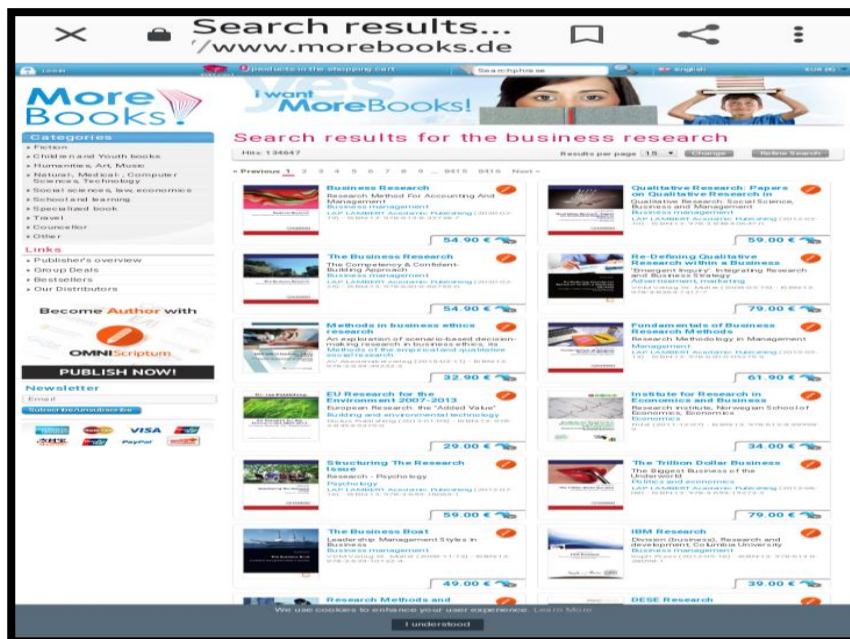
Search results...
://www.morebooks.de

Login | 0 products in the shopping cart | Searchphrase | English | EUR (€)

More Books!

I want MoreBooks!

Categories
» Fiction
» Children and Youth books
» Humanities, Art, Music
» Natural, Medical, Computer Sciences, Technology
» Social sciences, law, economics
» School and learning
» Specialized book
» Travel
» Counsellor
» Other

Links
» Publisher's overview
» Group Deals
» Bestsellers
» Our Distributors

Become Author with
OMNIScriptum
PUBLISH NOW!

Newsletter
Email
Subscribe/unsubscribe

VISA
PayPal

Search results for the business research

Hits: 134647
Results per page 15 | Change | Refine Search

« Previous 1 2 3 4 5 6 7 8 9 ... 8415 8416 Next »

Business Research
Research Method for Accounting And Management
Business management
LAP LAMBERT Academic Publishing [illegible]
54.90 €

Qualitative Research: Papers on Qualitative Research
Qualitative Research: Social Science, Business and Management
Business management
LAP LAMBERT Academic Publishing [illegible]
59.00 €

The Business Research
The Competency & Confident-Building Approach
Business management
LAP LAMBERT Academic Publishing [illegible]
54.90 €

Re-Defining Qualitative Research within a Business
'Emergent Inquiry': Integrating Research and Business Strategy
Advertisement, marketing
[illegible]
79.00 €

Methods in business ethics research
An exploration of scenario-based decision-making research in business ethics, its Method of the empirical and qualitative social research
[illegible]
32.90 €

Fundamentals of Business Research Methods
Research Methodology in Management
Management
LAP LAMBERT Academic Publishing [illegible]
61.90 €

EU Research for the Environment 2007-2013
European Research: the "Added Value"
Building and environmental technology
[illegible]
29.00 €

Institute for Research in Economics and Business
Research institute, Norwegian School of Economics, Economics
Economics
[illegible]
34.00 €

Structuring The Research Issue
Research - Psychology
Psychology
LAP LAMBERT Academic Publishing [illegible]
59.00 €

The Trillion Dollar Business
The Biggest Business of the Underworld
Politics and economics
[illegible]
79.00 €

The Business Boat
Leadership Management Styles in Business
Business management
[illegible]
49.00 €

IBM Research
Division (Business), Research and development, Columbia University
Business management
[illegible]
39.00 €

Research Methods and
DESE Research

We use cookies to enhance your user experience. Learn More
I understood